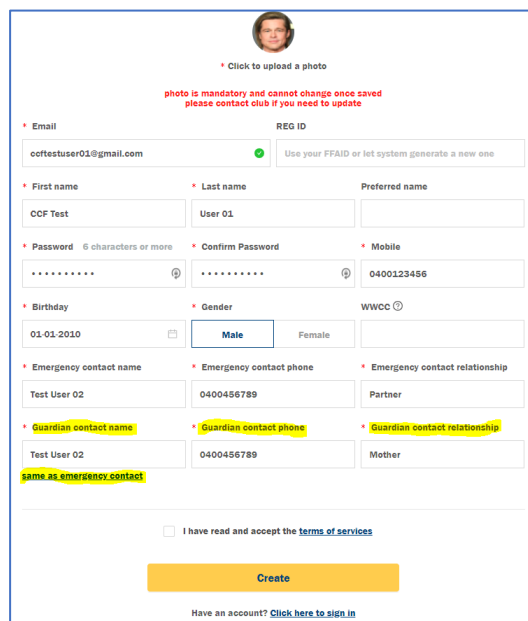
* Click to upload a photo

photo is mandatory and cannot change once saved
please contact club if you need to update

* Email
ccftestuser01@gmail.com

REG ID
Use your FFAID or let system generate a new one

* First name
CCF Test

* Last name
User 01

Preferred name

* Password 6 characters or more
••••••••••

* Confirm Password
••••••••••

* Mobile
0400123456

* Birthday
01-01-2010

* Gender
Male Female

WWCC

* Emergency contact name
Test User 02

* Emergency contact phone
0400456789

* Emergency contact relationship
Partner

* Guardian contact name
Test User 02

* Guardian contact phone
0400456789

* Guardian contact relationship
Mother

same as emergency contact

I have read and accept the terms of services

Create

Have an account? Click here to sign in